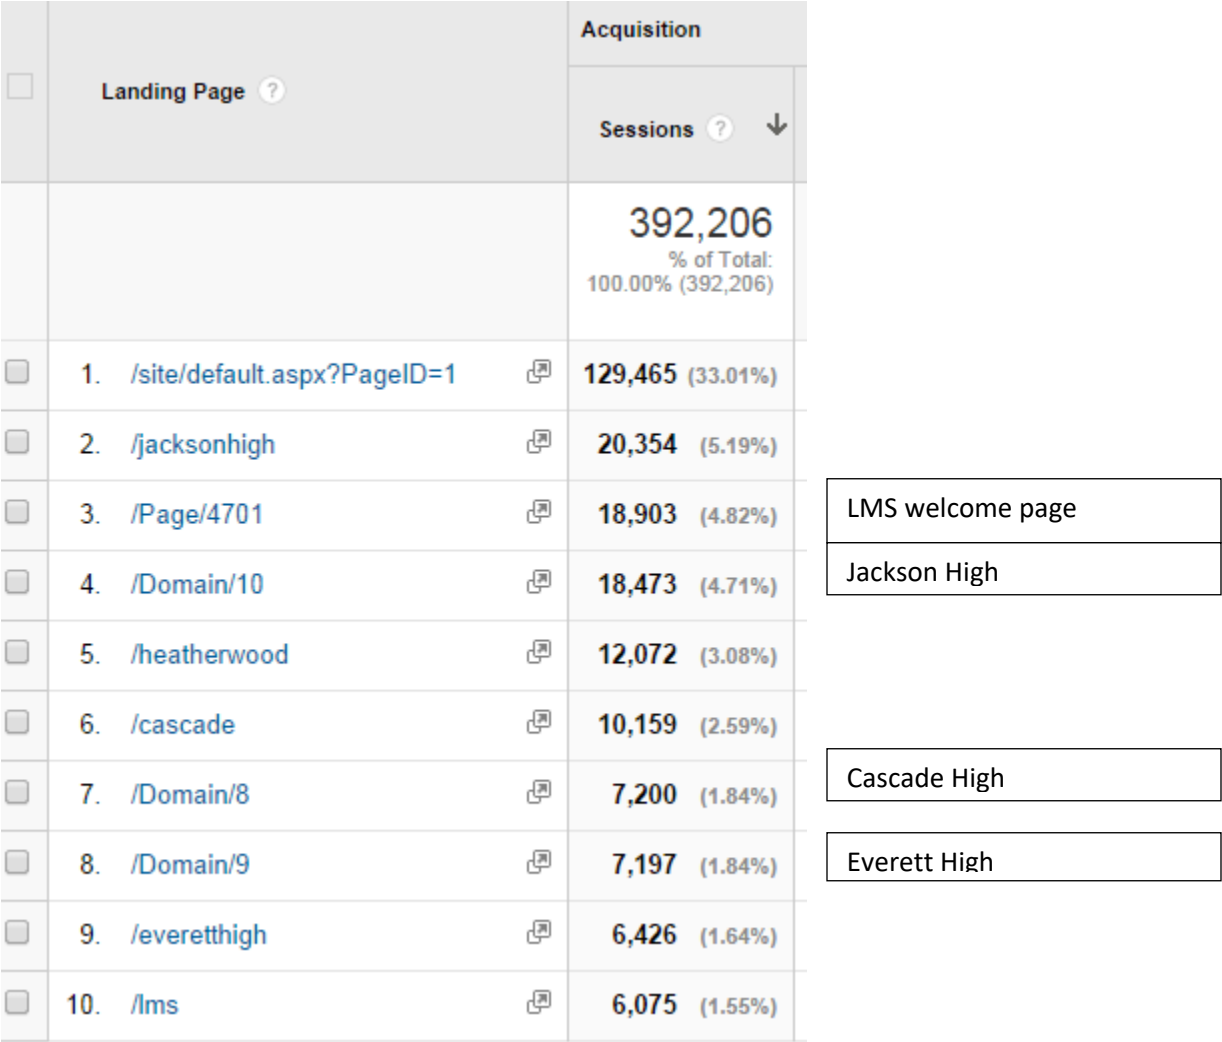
| | Landing Page | Acquisition: Sessions |
|---|---|---|
| | | 392,206 % of Total: 100.00% (392,206) |
| | 1. /site/default.aspx?PageID=1 | 129,465 (33.01%) |
| | 2. /jacksonhigh | 20,354 (5.19%) |
| | 3. /Page/4701 | 18,903 (4.82%) |
| | 4. /Domain/10 | 18,473 (4.71%) |
| | 5. /heatherwood | 12,072 (3.08%) |
| | 6. /cascade | 10,159 (2.59%) |
| | 7. /Domain/8 | 7,200 (1.84%) |
| | 8. /Domain/9 | 7,197 (1.84%) |
| | 9. /everetthigh | 6,426 (1.64%) |
| | 10. /lms | 6,075 (1.55%) |

LMS welcome page

Jackson High

Cascade High

Everett High